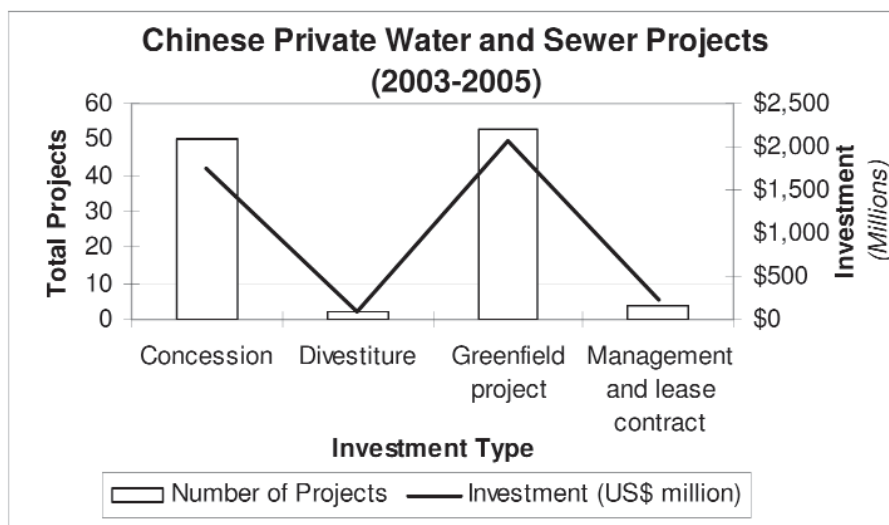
Chinese Private Water and Sewer Projects (2003-2005)

Total Projects

60
50
40
30
20
10
0

$2,500
$2,000
$1,500
$1,000
$500
$0

Investment (Millions)

Concession
Divestiture
Greenfield project
Management and lease contract

Investment Type

Number of Projects
Investment (US$ million)